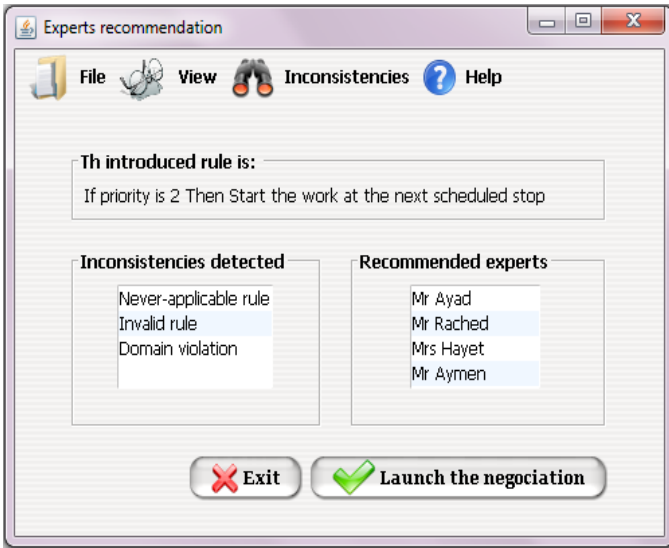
Experts recommendation

File View Inconsistencies Help

Th introduced rule is:

If priority is 2 Then Start the work at the next scheduled stop

Inconsistencies detected

Never-applicable rule
Invalid rule
Domain violation

Recommended experts

Mr Ayad
Mr Rached
Mrs Hayet
Mr Aymen

Exit

Launch the negociation